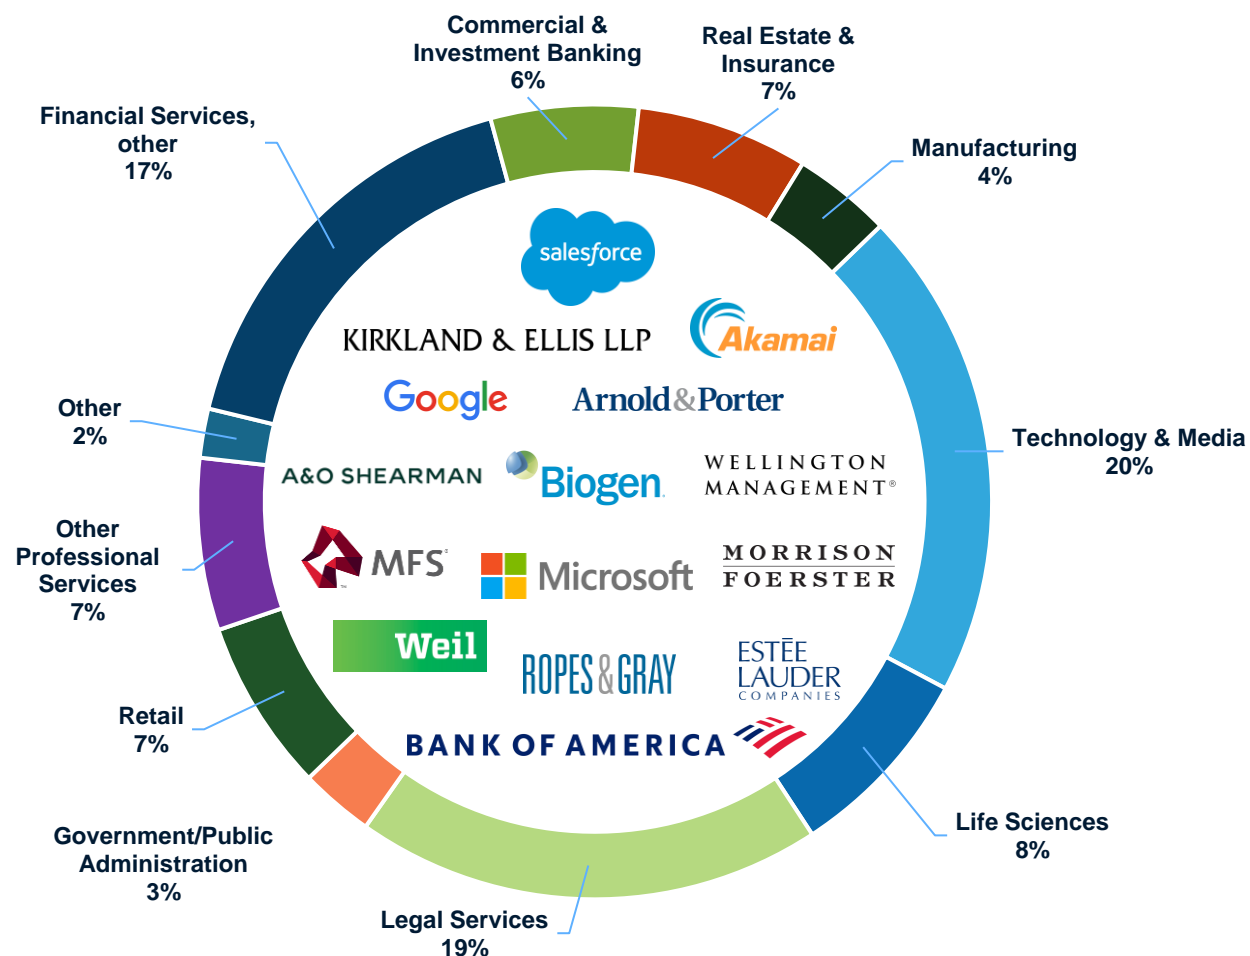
Commercial & Investment Banking
6%

Real Estate & Insurance
7%

Manufacturing
4%

Financial Services, other
17%

Technology & Media
20%

Other
2%

Other Professional Services
7%

Retail
7%

Life Sciences
8%

Government/Public Administration
3%

Legal Services
19%

salesforce

KIRKLAND & ELLIS LLP

Akamai

Google

Arnold&Porter

A&O SHEARMAN

Biogen

WELLINGTON MANAGEMENT®

MFS®

Microsoft

MORRISON FOERSTER

Weil

ROPES&GRAY

ESTĒE LAUDER COMPANIES

BANK OF AMERICA